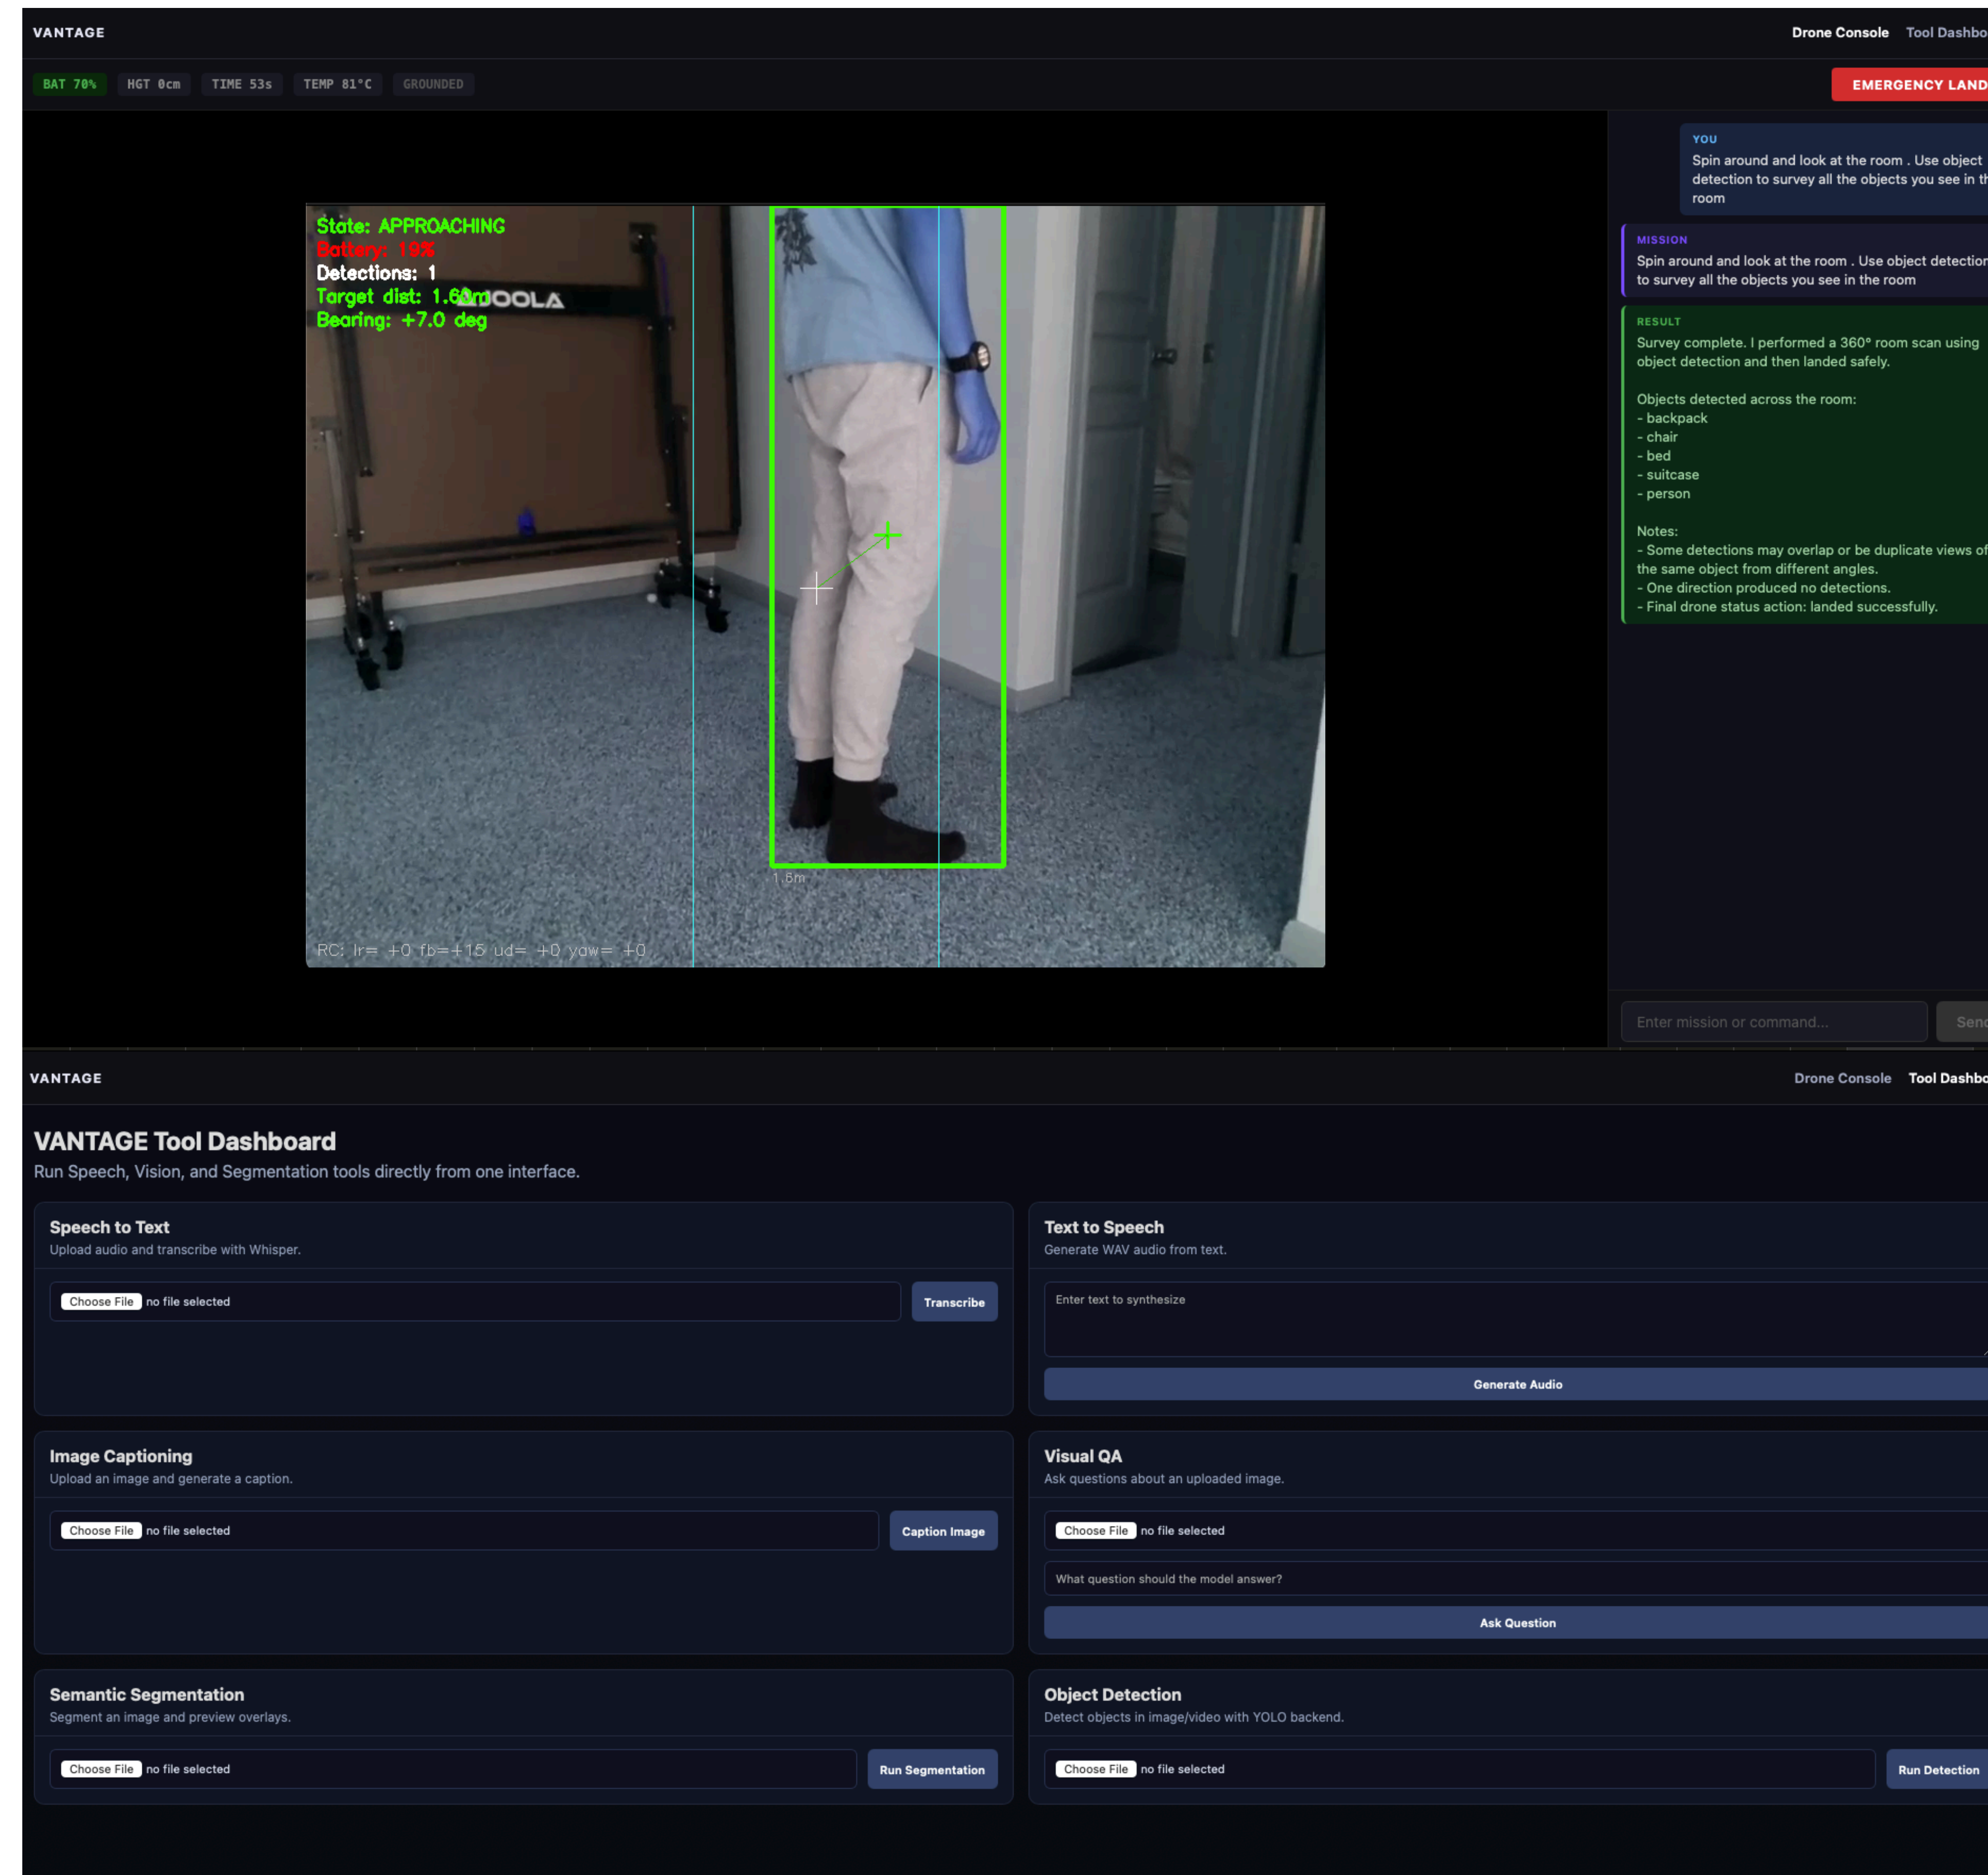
VANTAGE

Drone Console Tool Dashbo

BAT 70% HGT 0cm TIME 53s TEMP 81°C GROUNDED

EMERGENCY LAND

State: APPROACHING
Battery: 19%
Detections: 1
Target dist: 1.60m
Bearing: +7.0 deg

KOOLA

1.6m

RC: lr= +0 fb=+15 ud= +0 yaw= +0

YOU
Spin around and look at the room . Use object detection to survey all the objects you see in th room

MISSION
Spin around and look at the room . Use object detectior to survey all the objects you see in the room

RESULT
Survey complete. I performed a 360° room scan using object detection and then landed safely.

Objects detected across the room:
- backpack
- chair
- bed
- suitcase
- person

Notes:
- Some detections may overlap or be duplicate views of the same object from different angles.
- One direction produced no detections.
- Final drone status action: landed successfully.

Enter mission or command...

Senc

VANTAGE

Drone Console Tool Dashbo

VANTAGE Tool Dashboard
Run Speech, Vision, and Segmentation tools directly from one interface.

Speech to Text
Upload audio and transcribe with Whisper.
Choose File no file selected
Transcribe

Text to Speech
Generate WAV audio from text.
Enter text to synthesize
Generate Audio

Image Captioning
Upload an image and generate a caption.
Choose File no file selected
Caption Image

Visual QA
Ask questions about an uploaded image.
Choose File no file selected
What question should the model answer?
Ask Question

Semantic Segmentation
Segment an image and preview overlays.
Choose File no file selected
Run Segmentation

Object Detection
Detect objects in image/video with YOLO backend.
Choose File no file selected
Run Detection